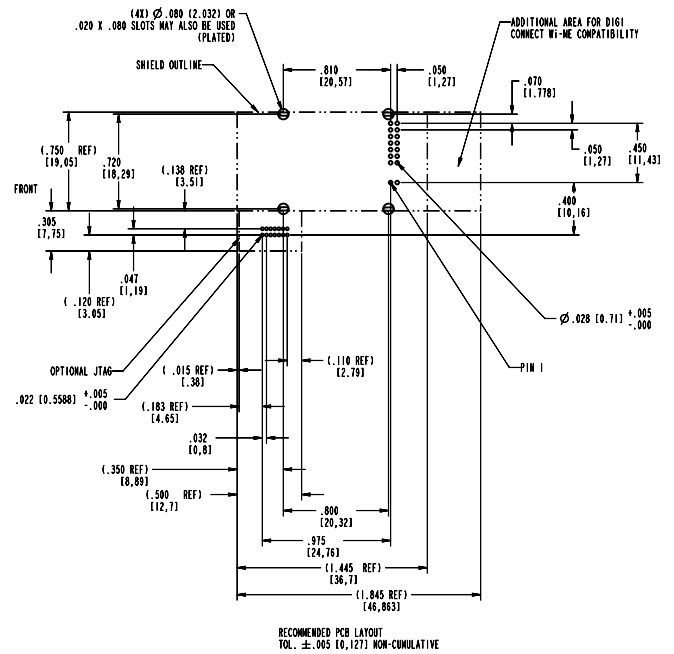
(4X) Ø .080 (2.032) OR
.020 X .080 SLOTS MAY ALSO BE USED
(PLATED)

ADDITIONAL AREA FOR DIGI
CONNECT Wi-ME COMPATIBILITY

SHIELD OUTLINE

.810
[20,57]

.050
[1,27]

.070
[1,778]

(.750 REF)
[19,05]

.720
[18,29]

.050
[1,27]

.450
[11,43]

(.138 REF)
[3.51]

FRONT

.400
[10,16]

.305
[7,75]

.047
[1,19]

(.120 REF)
[3.05]

Ø .028 [0.71] $^{+.005}_{-.000}$

OPTIONAL JTAG

PIN 1

(.015 REF)
[.38]

(.110 REF)
[2.79]

.022 [0.5588] $^{+.005}_{-.000}$

(.183 REF)
[4.65]

.032
[0,8]

(.350 REF)
[8,89]

(.500 REF)
[12,7]

.800
[20,32]

.975
[24,76]

(1.445 REF)
[36,7]

(1.845 REF)
[46,863]

RECOMMENDED PCB LAYOUT
TOL. ±.005 [0,127] NON-CUMULATIVE